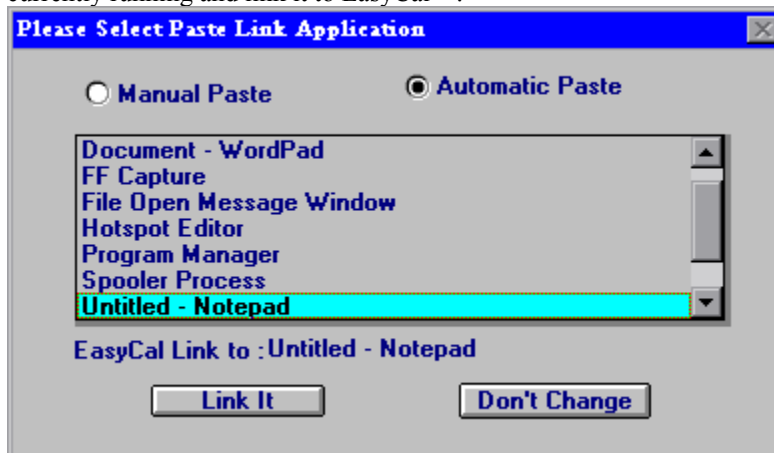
currently running and link it to EasyCal™.

Please Select Paste Link Application

Manual Paste

Automatic Paste

Document - WordPad
FF Capture
File Open Message Window
Hotspot Editor
Program Manager
Spooler Process
Untitled - Notepad

EasyCal Link to : Untitled - Notepad

Link It

Don't Change